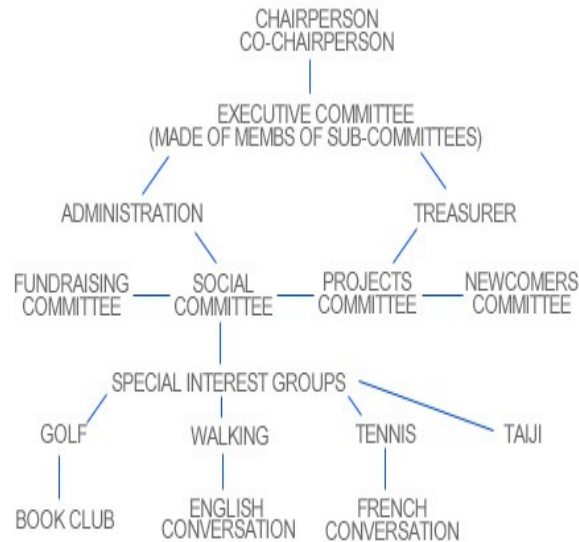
CHAIRPERSON
CO-CHAIRPERSON

EXECUTIVE COMMITTEE
(MADE OF MEMBS OF SUB-COMMITTEES)

ADMINISTRATION

TREASURER

FUNDRAISING COMMITTEE

SOCIAL COMMITTEE

PROJECTS COMMITTEE

NEWCOMERS COMMITTEE

SPECIAL INTEREST GROUPS

GOLF

WALKING

TENNIS

TAIJI

BOOK CLUB

ENGLISH CONVERSATION

FRENCH CONVERSATION